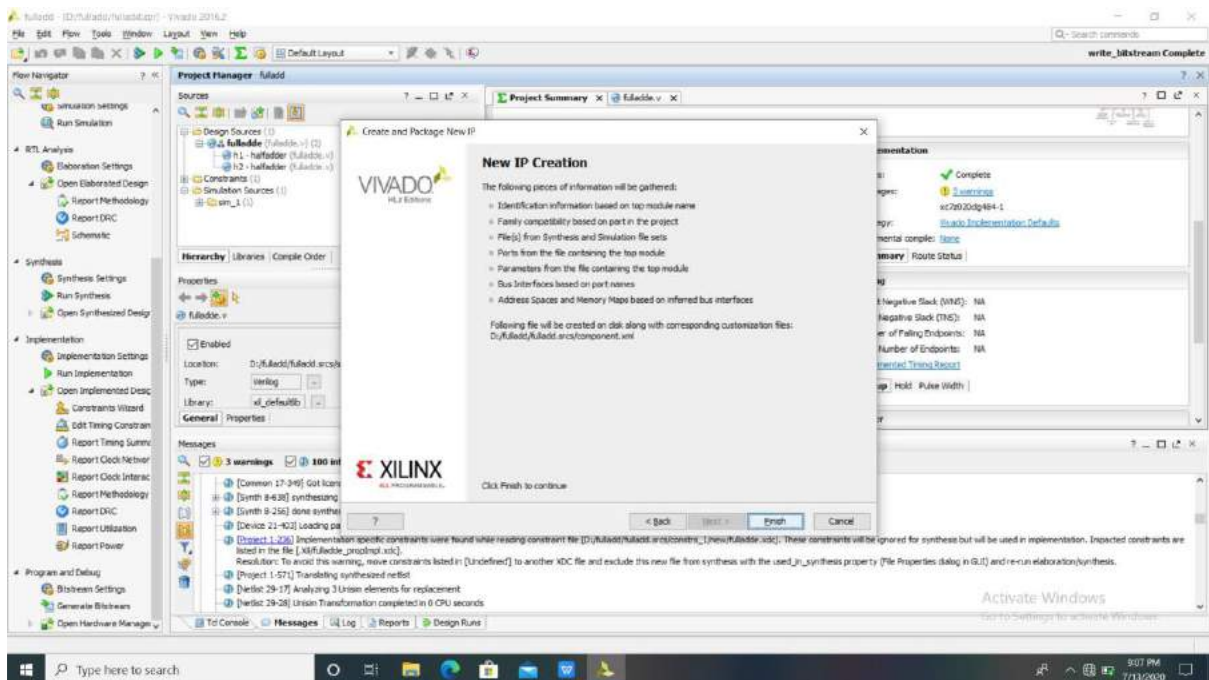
fulladd - [D:/fulladd/fulladd.xpr] - Vivado 2016.2
File Edit Flow Tools Window Layout View Help
Default Layout
Search commands
write_bitstream Complete

Flow Navigator
Simulation Settings
Run Simulation
RTL Analysis
Elaboration Settings
Open Elaborated Design
Report Methodology
Report DRC
Schematic
Synthesis
Synthesis Settings
Run Synthesis
Open Synthesized Design
Implementation
Implementation Settings
Run Implementation
Open Implemented Design
Constraints Wizard
Edit Timing Constraints
Report Timing Summary
Report Clock Networks
Report Clock Interaction
Report Methodology
Report DRC
Report Utilization
Report Power
Program and Debug
Bitstream Settings
Generate Bitstream
Open Hardware Manager

Project Manager - fulladd
Sources
Design Sources (1)
fulladde (fulladde.v) (2)
h1 - halfadder (fulladde.v)
h2 - halfadder (fulladde.v)
Constraints (1)
Simulation Sources (1)
sim_1 (1)
Hierarchy Libraries Compile Order
Properties
fulladde.v
Enabled
Location: D:/fulladd/fulladd.srcs/s
Type: Verilog
Library: xil_defaultlib
General Properties

Project Summary fulladde.v
mentation
Complete
3 warnings
xc7z020clg484-1
Vivado Implementation Defaults
mental compile: None
mary Route Status
Negative Slack (WNS): NA
Negative Slack (TNS): NA
er of Failing Endpoints: NA
Number of Endpoints: NA
mented Timing Report
Hold Pulse Width

Create and Package New IP
New IP Creation
The following pieces of information will be gathered:
Identification information based on top module name
Family compatibility based on part in the project
File(s) from Synthesis and Simulation file sets
Ports from the file containing the top module
Parameters from the file containing the top module
Bus Interfaces based on port names
Address Spaces and Memory Maps based on inferred bus interfaces
Following file will be created on disk along with corresponding customization files:
D:/fulladd/fulladd.srcs/component.xml
VIVADO HLx Editions
XILINX ALL PROGRAMMABLE.
Click Finish to continue
< Back Next > Finish Cancel

Messages
3 warnings 100 inf
[Common 17-349] Got licens
[Synth 8-638] synthesizing
[Synth 8-256] done synthes
[Device 21-403] Loading pa
[Project 1-236] Implementation specific constraints were found while reading constraint file [D:/fulladd/fulladd.srcs/constrs_1/new/fulladde.xdc]. These constraints will be ignored for synthesis but will be used in implementation. Impacted constraints are listed in the file [.Xil/fulladde_propImpl.xdc].
Resolution: To avoid this warning, move constraints listed in [Undefined] to another XDC file and exclude this new file from synthesis with the used_in_synthesis property (File Properties dialog in GUI) and re-run elaboration/synthesis.
[Project 1-571] Translating synthesized netlist
[Netlist 29-17] Analyzing 3 Unisim elements for replacement
[Netlist 29-28] Unisim Transformation completed in 0 CPU seconds
Tcl Console Messages Log Reports Design Runs
Activate Windows
Go to Settings to activate Windows.
Type here to search
9:07 PM
7/13/2020